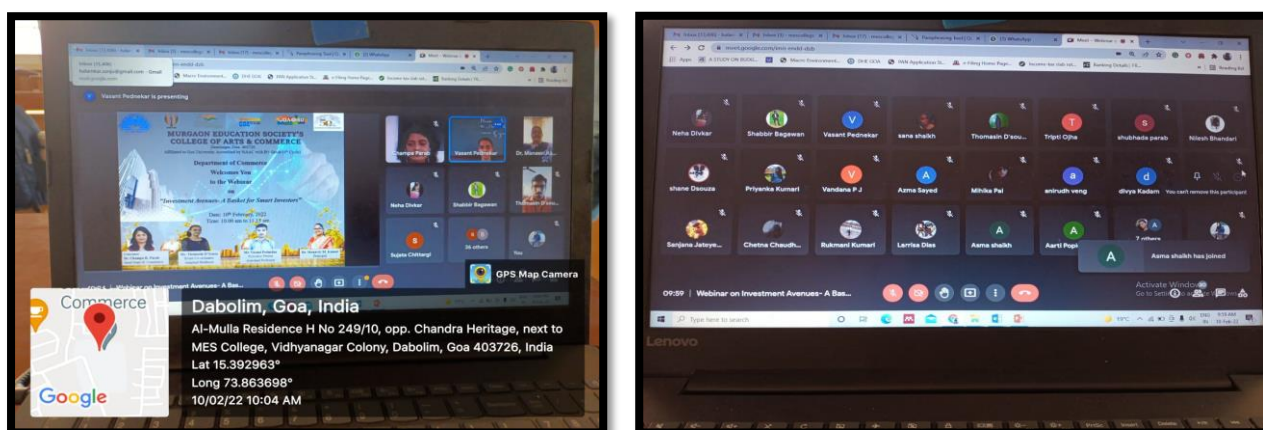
Vasant Pednekar is presenting

MURGAON EDUCATION SOCIETY'S
COLLEGE OF ARTS & COMMERCE

Department of Commerce
Welcomes You
to the Webinar
on
"Investment Avenues- A Basket for Smart Investors"

Champa Parab
Vasant Pednekar
Neha Divkar
Shabbir Bagawan
Sujata Chittargi
36 others

GPS Map Camera

Commerce

Dabolim, Goa, India
Al-Mulla Residence H No 249/10, opp. Chandra Heritage, next to MES College, Vidhyanagar Colony, Dabolim, Goa 403726, India
Lat 15.392963°
Long 73.863698°
10/02/22 10:04 AM

Google

Neha Divkar
Shabbir Bagawan
Vasant Pednekar
sana shaikh
Thomasin D'sou...
Tripti Ojha
shubhada parab
Nilesh Bhandari
shane Dsouza
Priyanka Kumari
Vandana P J
Azma Sayed
Mihika Pai
anirudh veng
divya Kadam
You can't remove this participant
Sanjana Jateye...
Chetna Chaudh...
Rukmani Kumari
Larriss Dias
Asma shaikh
Aarti Pop...
7 others

Asma shaikh has joined

09:59 | Webinar on Investment Avenues- A Bas...

Activate Windows
Go to Settings to activate Windows.

Type here to search

Lenovo